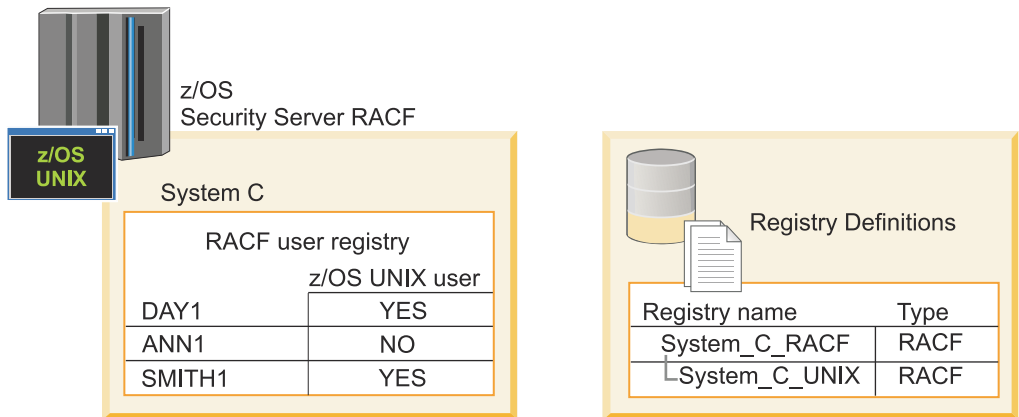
z/OS
UNIX

z/OS
Security Server RACF

System C

RACF user registry

| | z/OS UNIX user |
|---|---|
| DAY1 | YES |
| ANN1 | NO |
| SMITH1 | YES |

Registry Definitions

| Registry name | Type |
|---|---|
| System_C_RACF | RACF |
| System_C_UNIX | RACF |